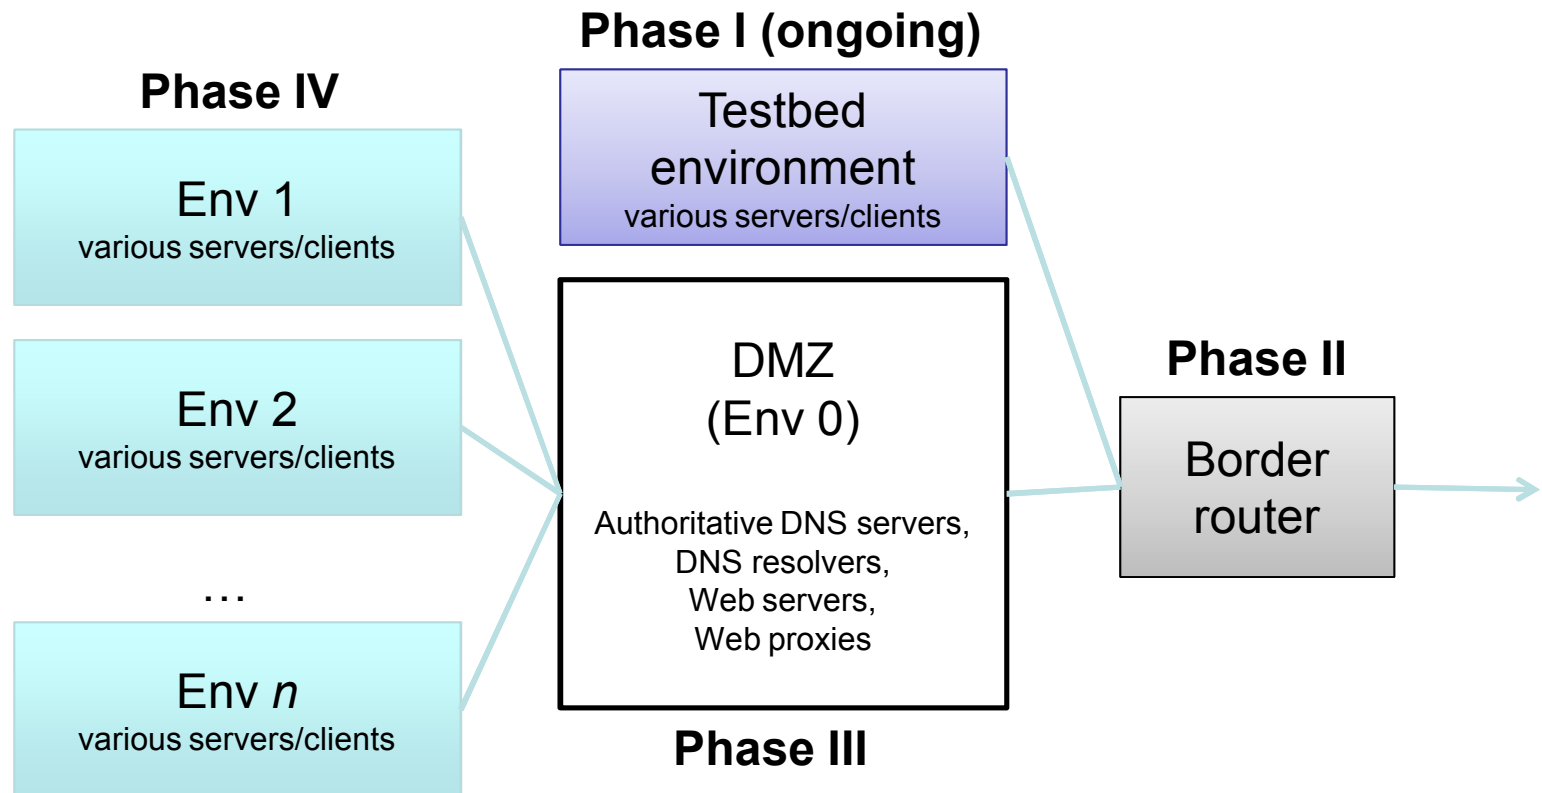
Phase I (ongoing)

Phase IV

Testbed environment
various servers/clients

Env 1
various servers/clients

Env 2
various servers/clients

…

Env $n$
various servers/clients

DMZ
(Env 0)

Authoritative DNS servers,
DNS resolvers,
Web servers,
Web proxies

Phase III

Phase II

Border router